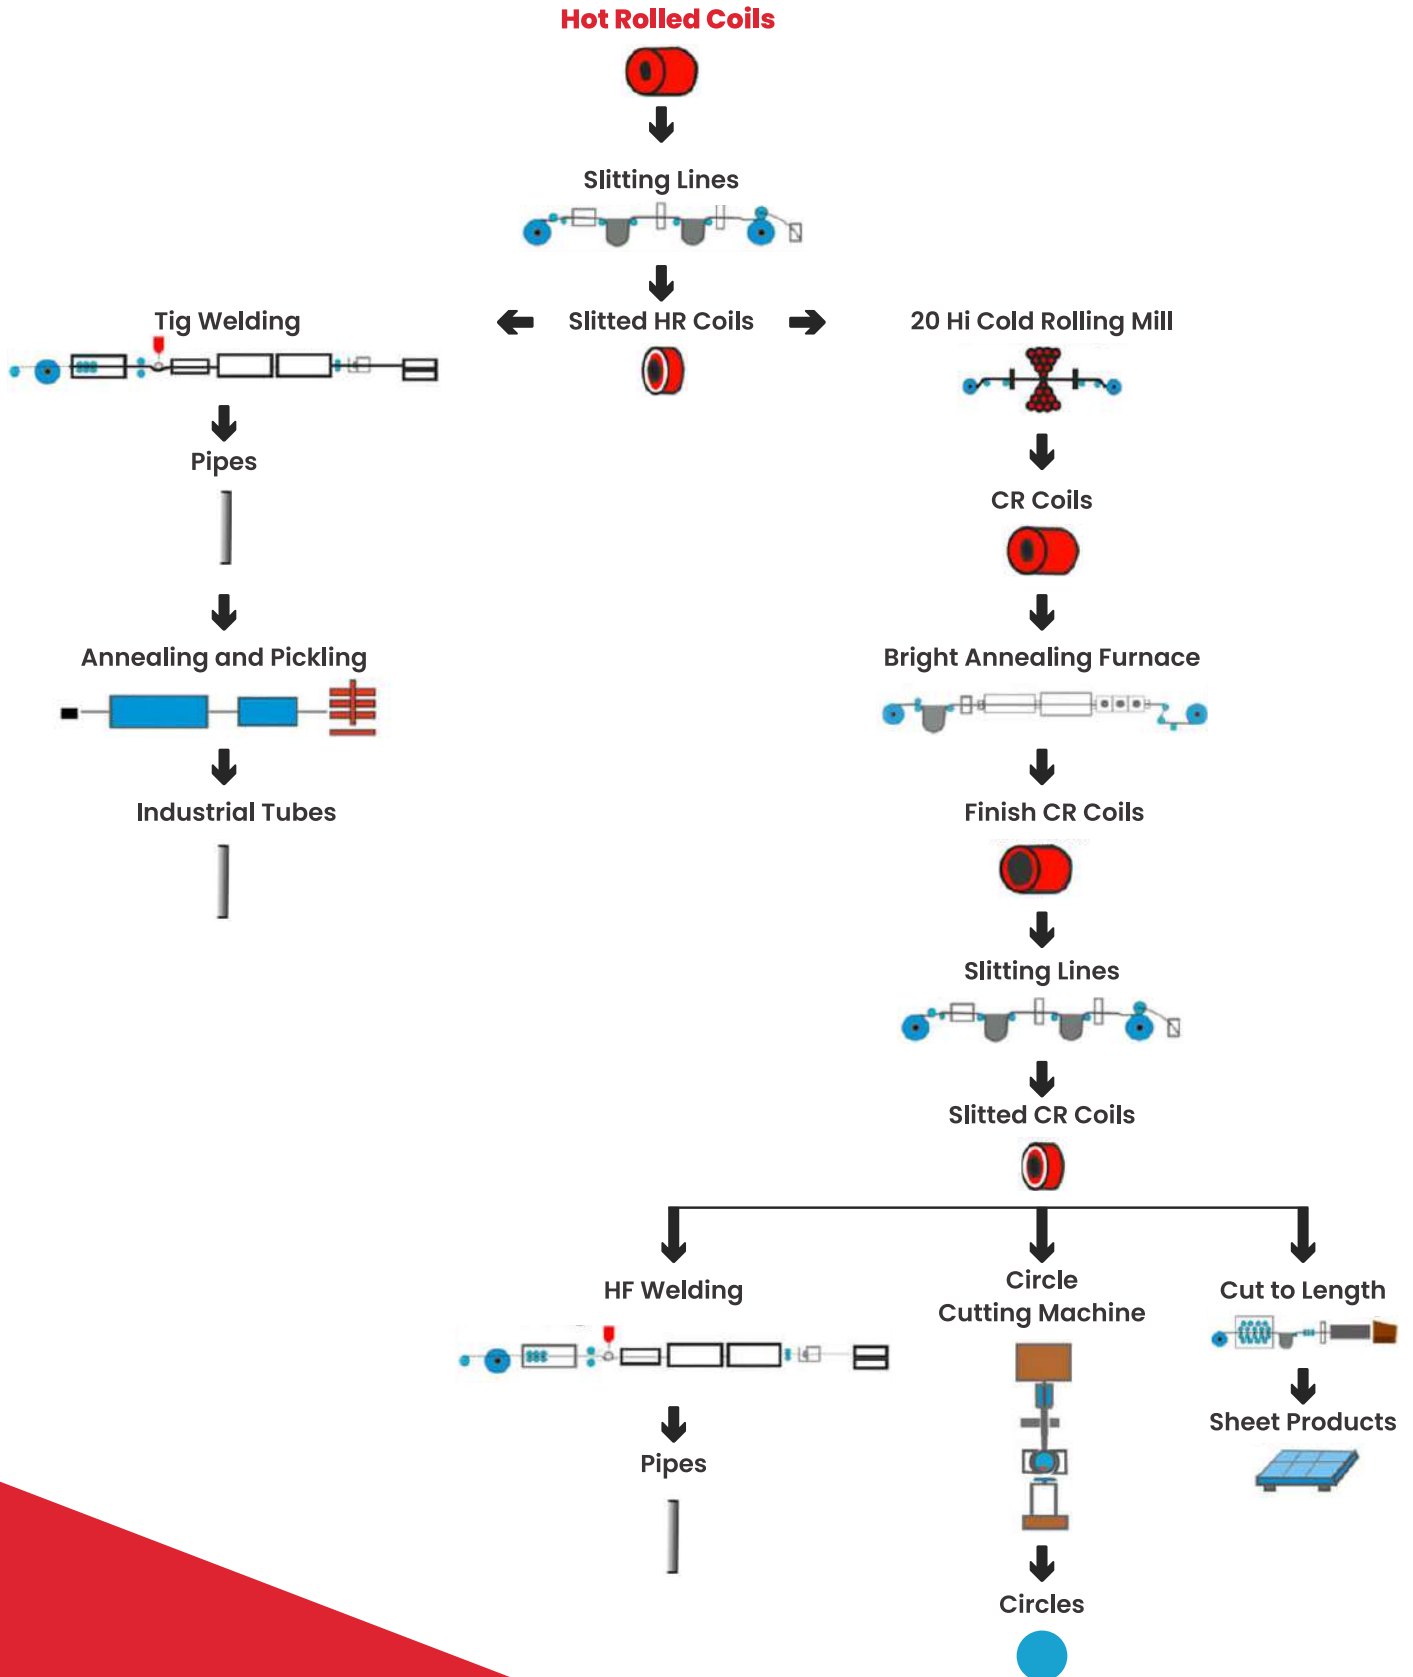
Hot Rolled Coils

Slitting Lines

Slitted HR Coils

Tig Welding

Pipes

Annealing and Pickling

Industrial Tubes

20 Hi Cold Rolling Mill

CR Coils

Bright Annealing Furnace

Finish CR Coils

Slitting Lines

Slitted CR Coils

HF Welding

Pipes

Circle Cutting Machine

Circles

Cut to Length

Sheet Products